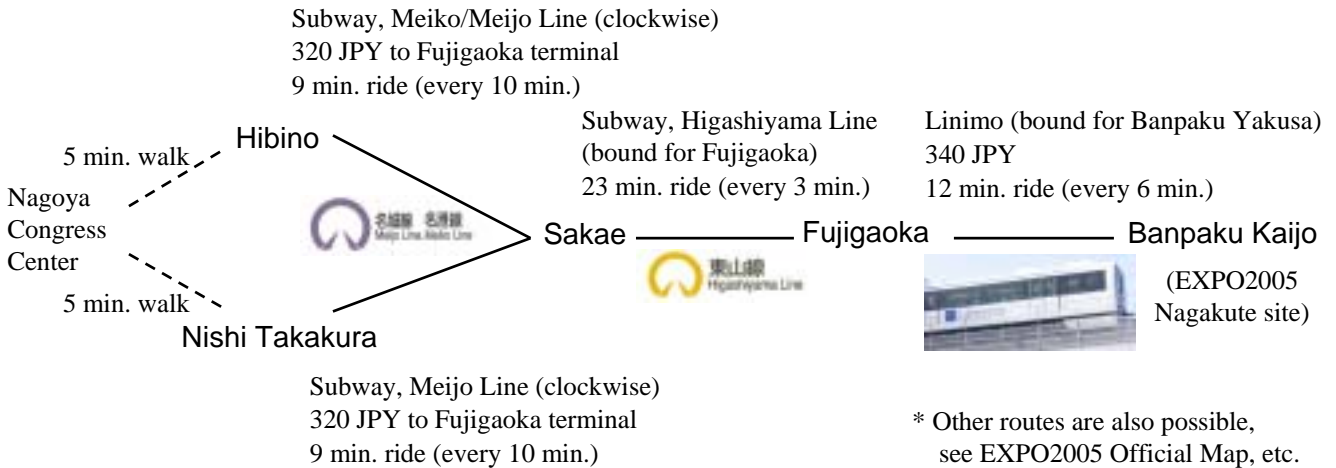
Subway, Meiko/Meijo Line (clockwise)
320 JPY to Fujigaoka terminal
9 min. ride (every 10 min.)

5 min. walk

Hibino

Nagoya Congress Center

5 min. walk

Nishi Takakura

名城線 名港線
Meijo Line, Meiko Line

Sakae

Subway, Higashiyama Line (bound for Fujigaoka)
23 min. ride (every 3 min.)

東山線
Higashiyama Line

Fujigaoka

Linimo (bound for Banpaku Yakusa)
340 JPY
12 min. ride (every 6 min.)

Banpaku Kaijo

(EXPO2005 Nagakute site)

Subway, Meijo Line (clockwise)
320 JPY to Fujigaoka terminal
9 min. ride (every 10 min.)

* Other routes are also possible, see EXPO2005 Official Map, etc.